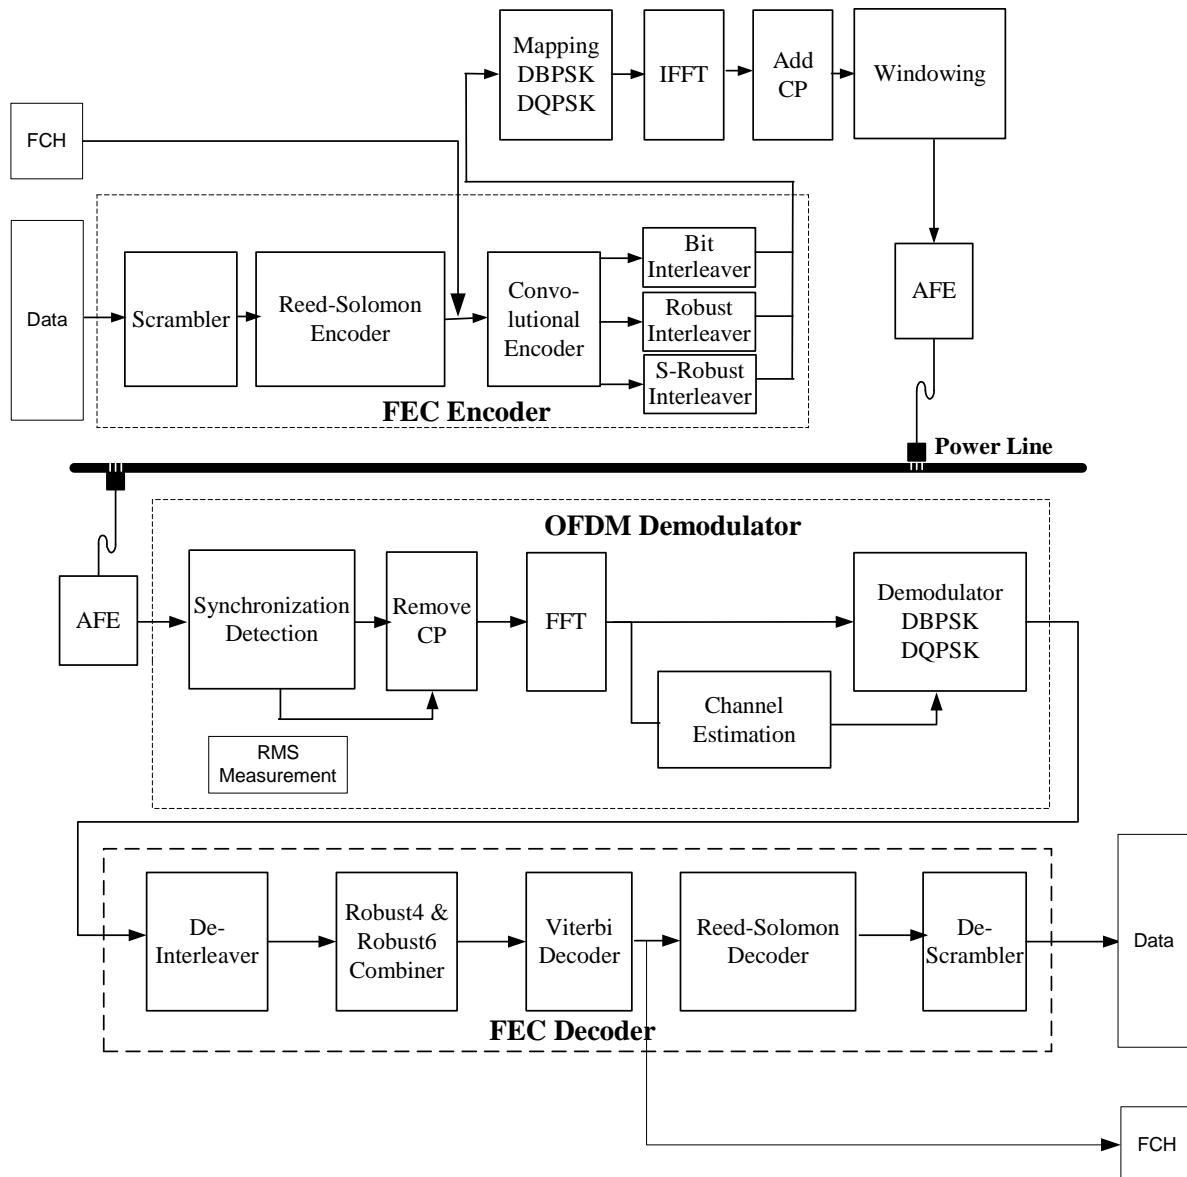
Mapping DBPSK DQPSK

IFFT

Add CP

Windowing

FCH

Data

Scrambler

Reed-Solomon Encoder

Convolutional Encoder

Bit Interleaver

Robust Interleaver

S-Robust Interleaver

FEC Encoder

AFE

Power Line

OFDM Demodulator

AFE

Synchronization Detection

Remove CP

FFT

Demodulator DBPSK DQPSK

Channel Estimation

RMS Measurement

De-Interleaver

Robust4 & Robust6 Combiner

Viterbi Decoder

Reed-Solomon Decoder

De-Scrambler

Data

FEC Decoder

FCH